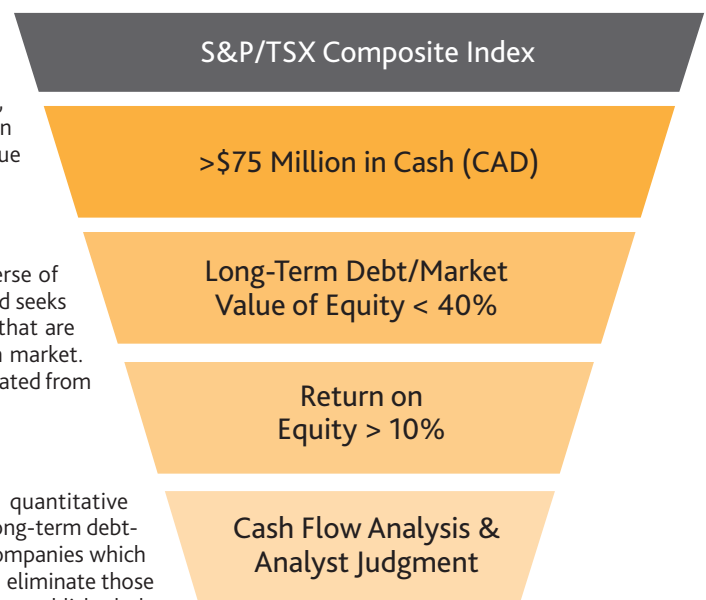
S&P/TSX Composite Index

>$75 Million in Cash (CAD)

Long-Term Debt/Market Value of Equity < 40%

Return on Equity > 10%

Cash Flow Analysis & Analyst Judgment

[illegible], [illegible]n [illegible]ue

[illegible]erse of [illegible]d seeks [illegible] that are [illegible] market. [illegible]ated from

quantitative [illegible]ong-term debt- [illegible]ompanies which eliminate those